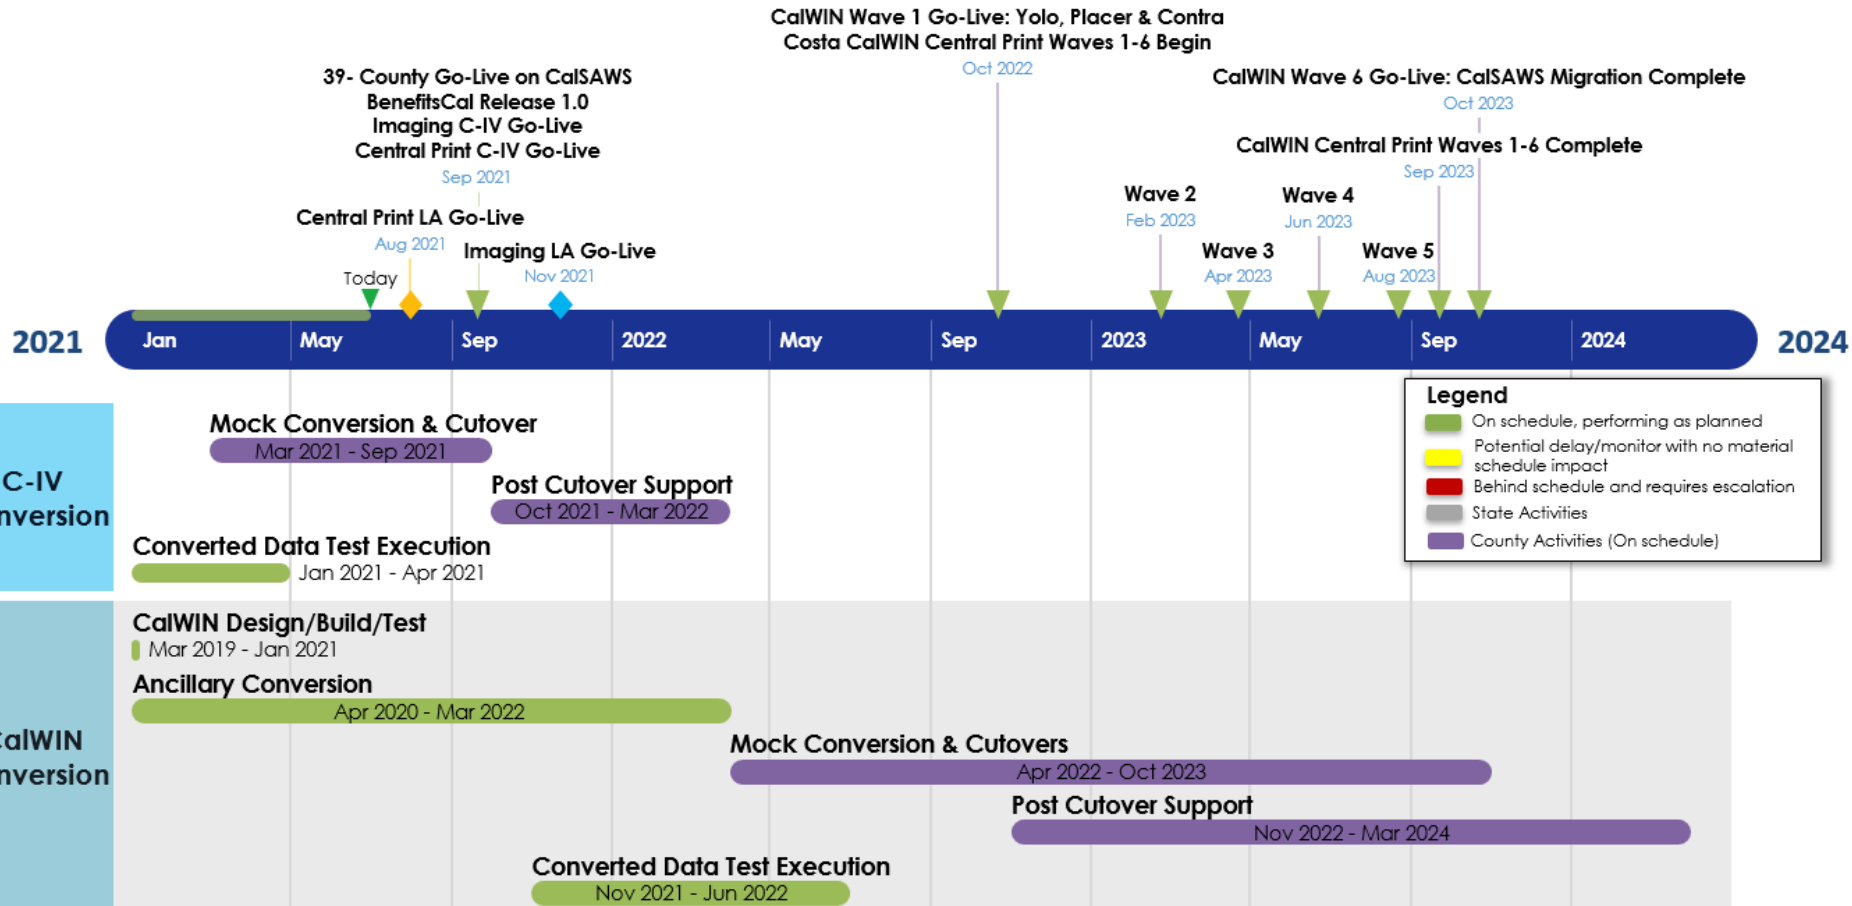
CalWIN Wave 1 Go-Live: Yolo, Placer & Contra Costa CalWIN Central Print Waves 1-6 Begin
Oct 2022

39- County Go-Live on CalSAWS
BenefitsCal Release 1.0
Imaging C-IV Go-Live
Central Print C-IV Go-Live
Sep 2021

CalWIN Wave 6 Go-Live: CalSAWS Migration Complete
Oct 2023

CalWIN Central Print Waves 1-6 Complete
Sep 2023

Wave 2
Feb 2023

Wave 4
Jun 2023

Central Print LA Go-Live
Aug 2021

Imaging LA Go-Live
Nov 2021

Wave 3
Apr 2023

Wave 5
Aug 2023

Today

2021 Jan May Sep 2022 May Sep 2023 May Sep 2024 2024

Legend
On schedule, performing as planned
Potential delay/monitor with no material schedule impact
Behind schedule and requires escalation
State Activities
County Activities (On schedule)

C-IV
nversion

Mock Conversion & Cutover
Mar 2021 - Sep 2021

Post Cutover Support
Oct 2021 - Mar 2022

Converted Data Test Execution
Jan 2021 - Apr 2021

alWIN
nversion

CalWIN Design/Build/Test
Mar 2019 - Jan 2021

Ancillary Conversion
Apr 2020 - Mar 2022

Mock Conversion & Cutovers
Apr 2022 - Oct 2023

Post Cutover Support
Nov 2022 - Mar 2024

Converted Data Test Execution
Nov 2021 - Jun 2022